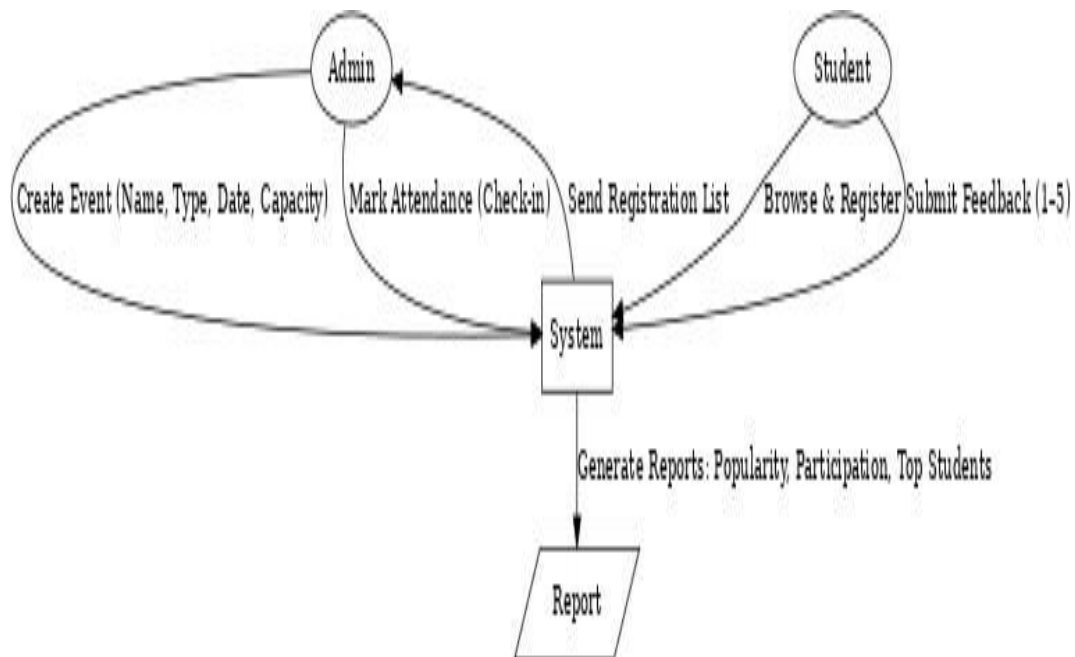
Admin

Student

Create Event (Name, Type, Date, Capacity)

Mark Attendance (Check-in)

Send Registration List

Browse & Register

Submit Feedback (1-5)

System

Generate Reports: Popularity, Participation, Top Students

Report